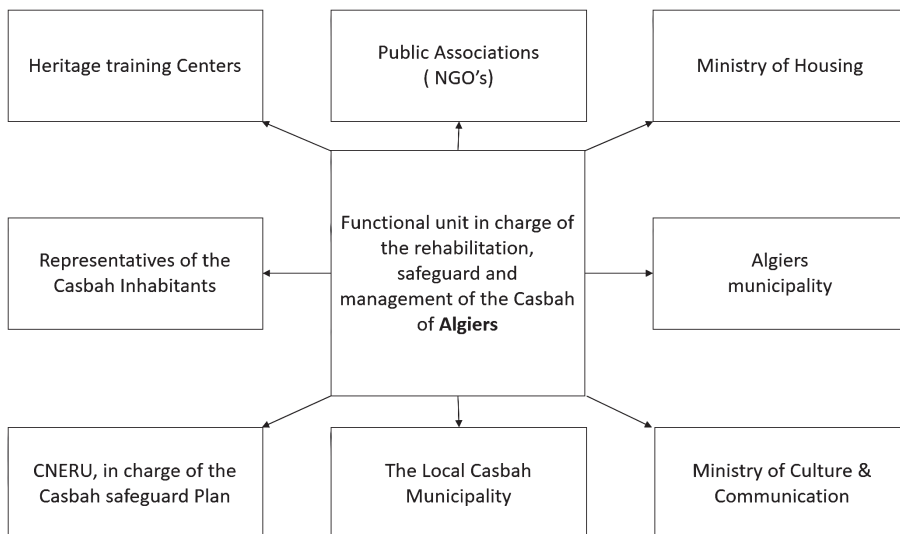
Heritage training Centers

Public Associations ( NGO’s)

Ministry of Housing

Representatives of the Casbah Inhabitants

Functional unit in charge of the rehabilitation, safeguard and management of the Casbah of **Algiers**

Algiers municipality

CNERU, in charge of the Casbah safeguard Plan

The Local Casbah Municipality

Ministry of Culture & Communication